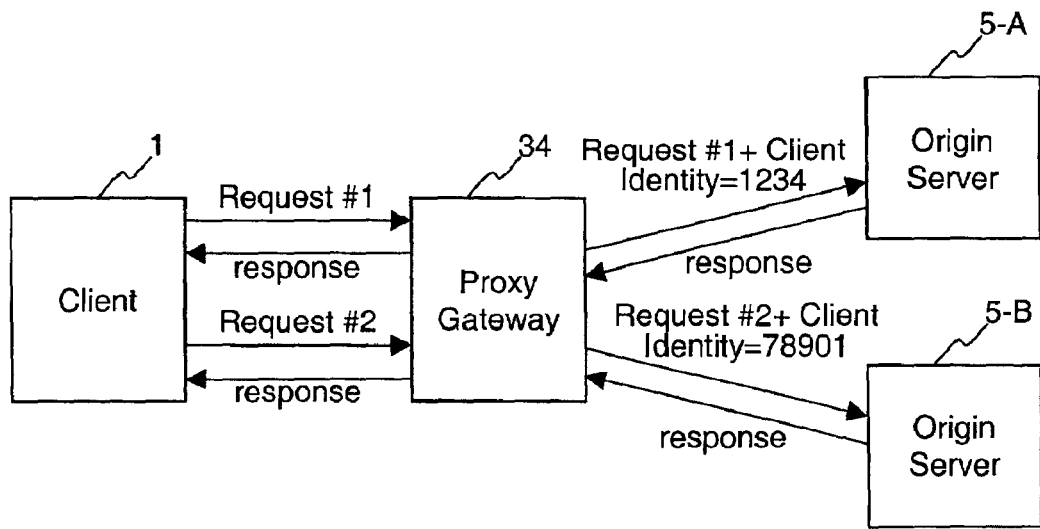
5-A

1

34

Request #1+ Client Identity=1234

Origin Server

Request #1

Client

response

Proxy Gateway

response

Request #2

Request #2+ Client Identity=78901

5-B

response

response

Origin Server